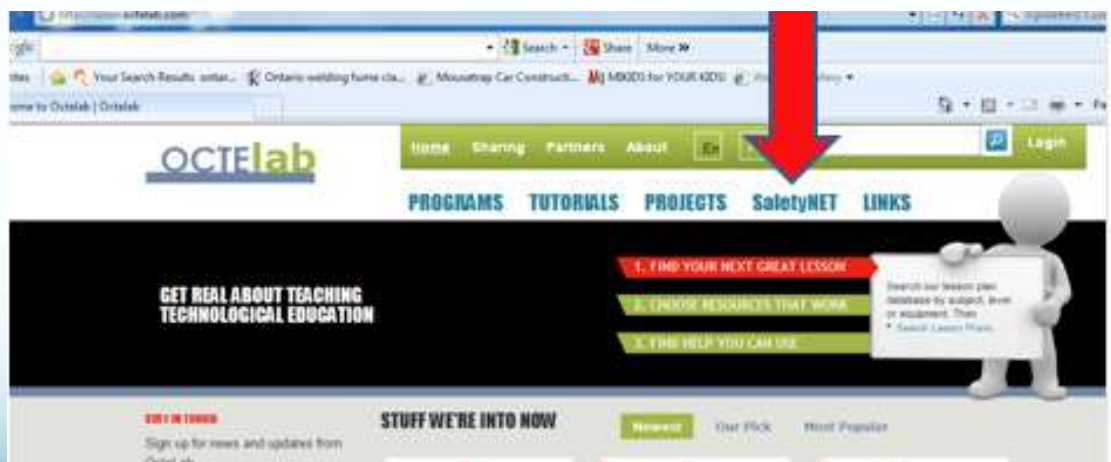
http://www.octelab.com

Search · Share More »

Your Search Results ontar... Ontario welding fume cla... Mousetrap Car Constructi... MBOOS for YOUR KIDS

me to Octelab | Octelab

OCTElab

Home Sharing Partners About En

Login

PROGRAMS TUTORIALS PROJECTS SafetyNET LINKS

GET REAL ABOUT TEACHING TECHNOLOGICAL EDUCATION

1. FIND YOUR NEXT GREAT LESSON

2. CHOOSE RESOURCES THAT WORK

3. FIND HELP YOU CAN USE

Search our lesson plan database by subject, level or equipment. Then
* Search Lesson Plans

STAY IN TOUCH

Sign up for news and updates from Octel...

STUFF WE'RE INTO NOW

Newest Our Pick Most Popular